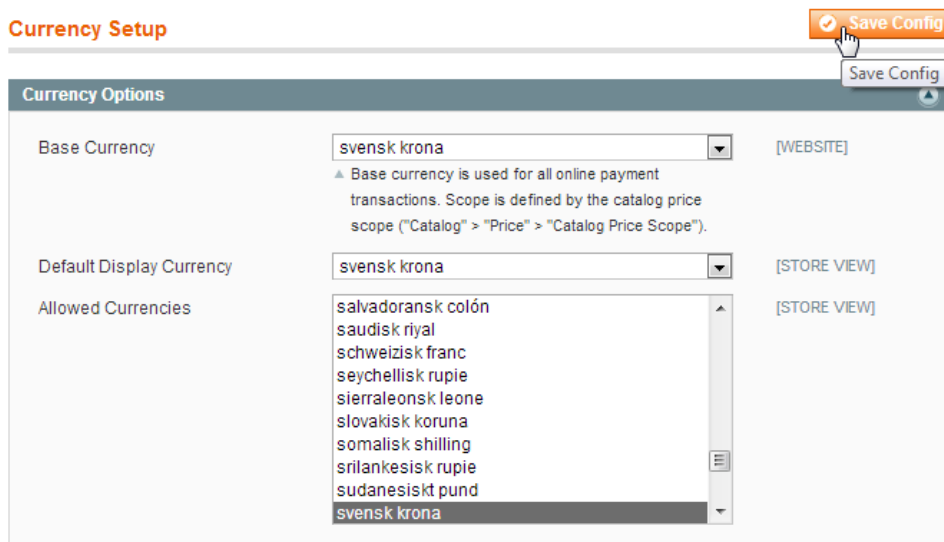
Currency Setup

Save Config

Save Config

Currency Options

Base Currency

svensk krona

Base currency is used for all online payment transactions. Scope is defined by the catalog price scope ("Catalog" > "Price" > "Catalog Price Scope").

[WEBSITE]

Default Display Currency

svensk krona

[STORE VIEW]

Allowed Currencies

salvadoransk colón
saudisk riyal
schweizisk franc
seychellisk rupie
sierraleonsk leone
slovakisk koruna
somalisk shilling
srilankesisk rupie
sudanesiskt pund
svensk krona

[STORE VIEW]